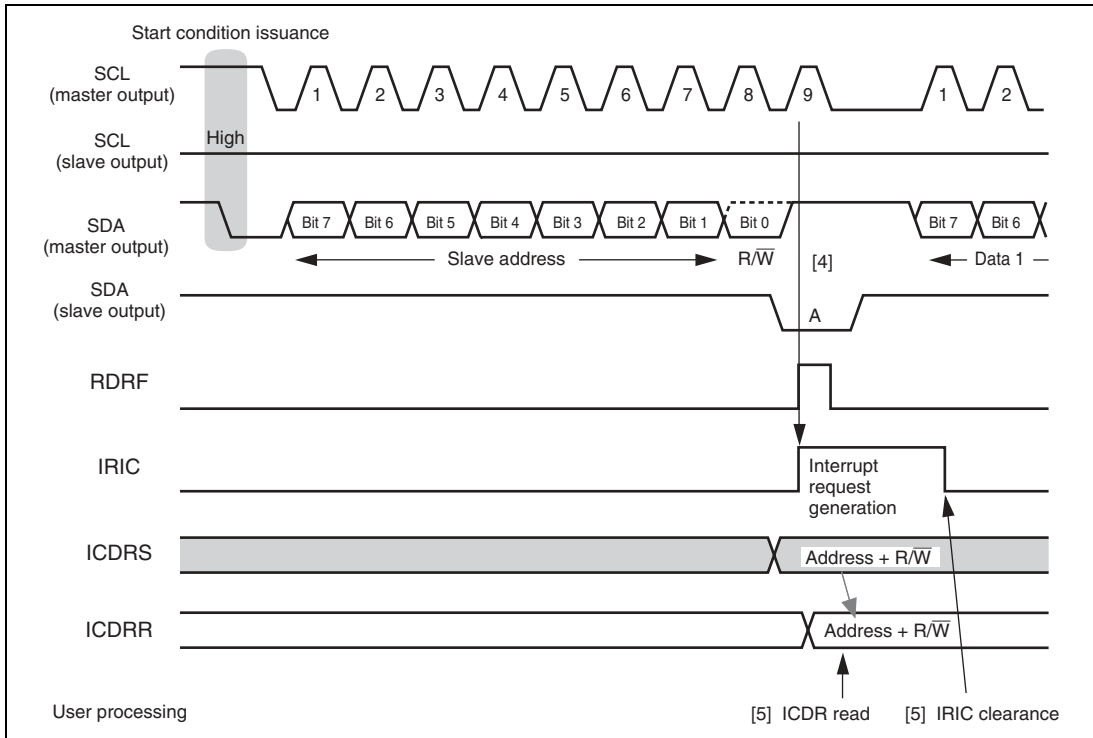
Start condition issuance

SCL
(master output)

1 2 3 4 5 6 7 8 9 1 2

SCL
(slave output)

High

SDA
(master output)

Bit 7 Bit 6 Bit 5 Bit 4 Bit 3 Bit 2 Bit 1 Bit 0 Bit 7 Bit 6

Slave address $R/\overline{W}$ [4] Data 1

SDA
(slave output)

A

RDRF

IRIC

Interrupt request generation

ICDRS

Address + $R/\overline{W}$

ICDRR

Address + $R/\overline{W}$

User processing

[5] ICDR read [5] IRIC clearance